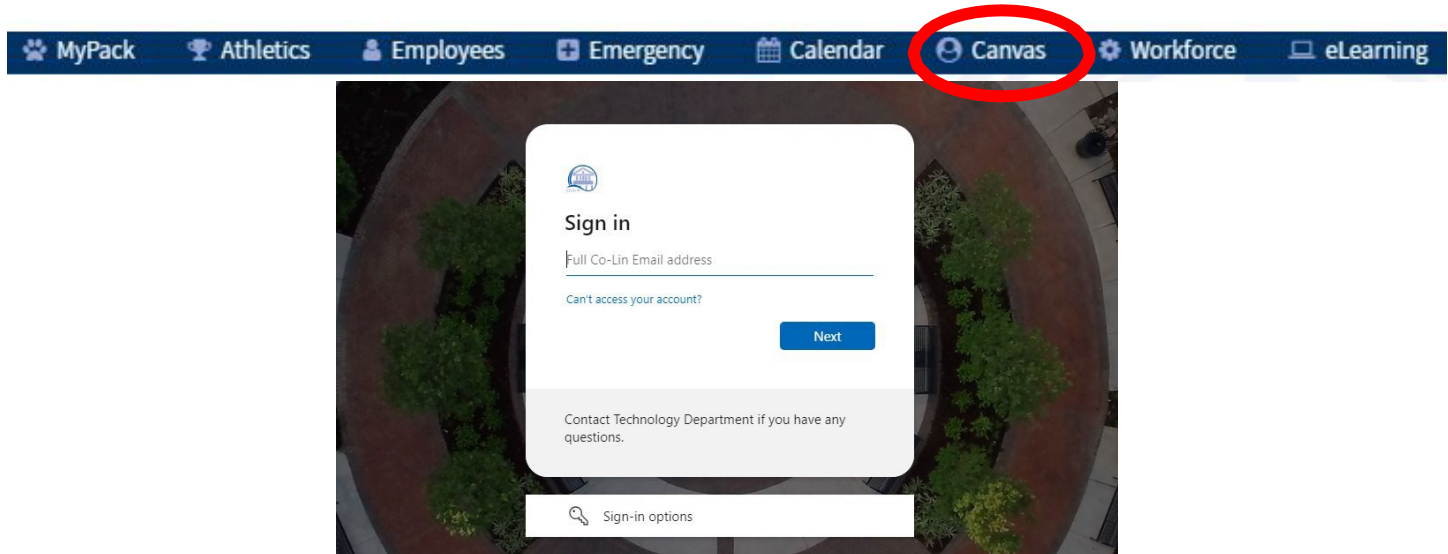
MyPack Athletics Employees Emergency Calendar Canvas Workforce eLearning

Sign in

Full Co-Lin Email address

Can't access your account?

Next

Contact Technology Department if you have any questions.

Sign-in options